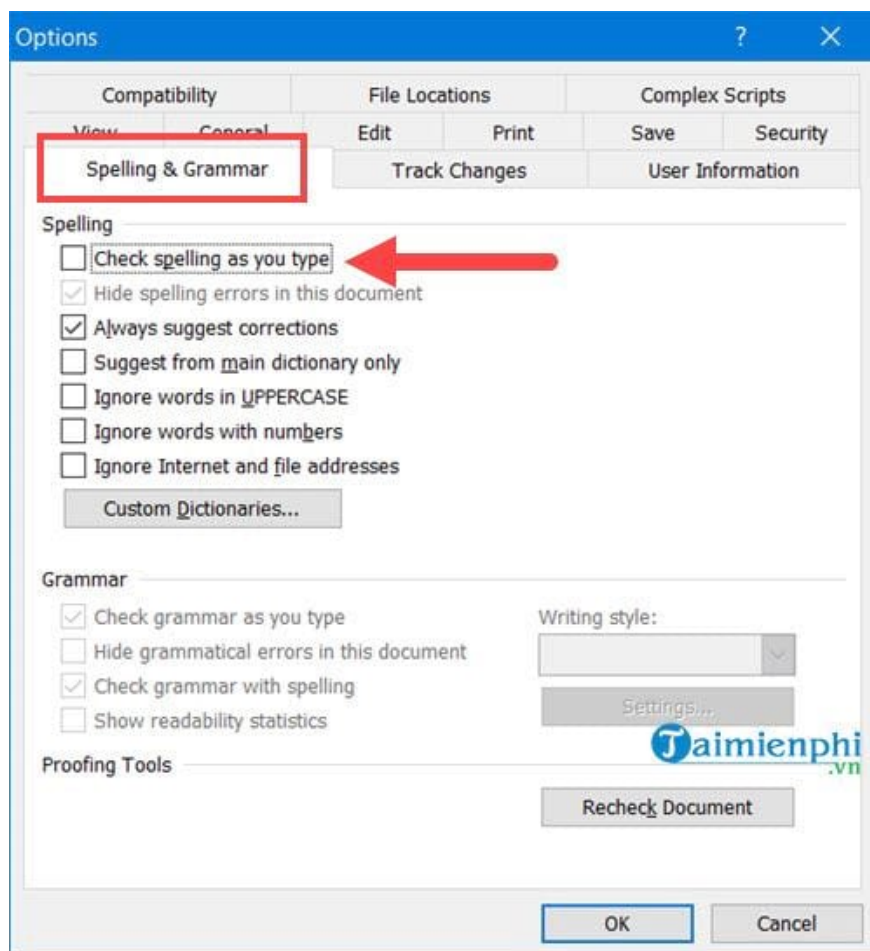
Options

?

Compatibility
File Locations
Complex Scripts
View
General
Edit
Print
Save
Security
Spelling & Grammar
Track Changes
User Information

Spelling
Check spelling as you type
Hide spelling errors in this document
Always suggest corrections
Suggest from main dictionary only
Ignore words in UPPERCASE
Ignore words with numbers
Ignore Internet and file addresses
Custom Dictionaries...

Grammar
Check grammar as you type
Hide grammatical errors in this document
Check grammar with spelling
Show readability statistics
Writing style:
Settings...

Proofing Tools
Taimienphi.vn
Recheck Document

OK
Cancel